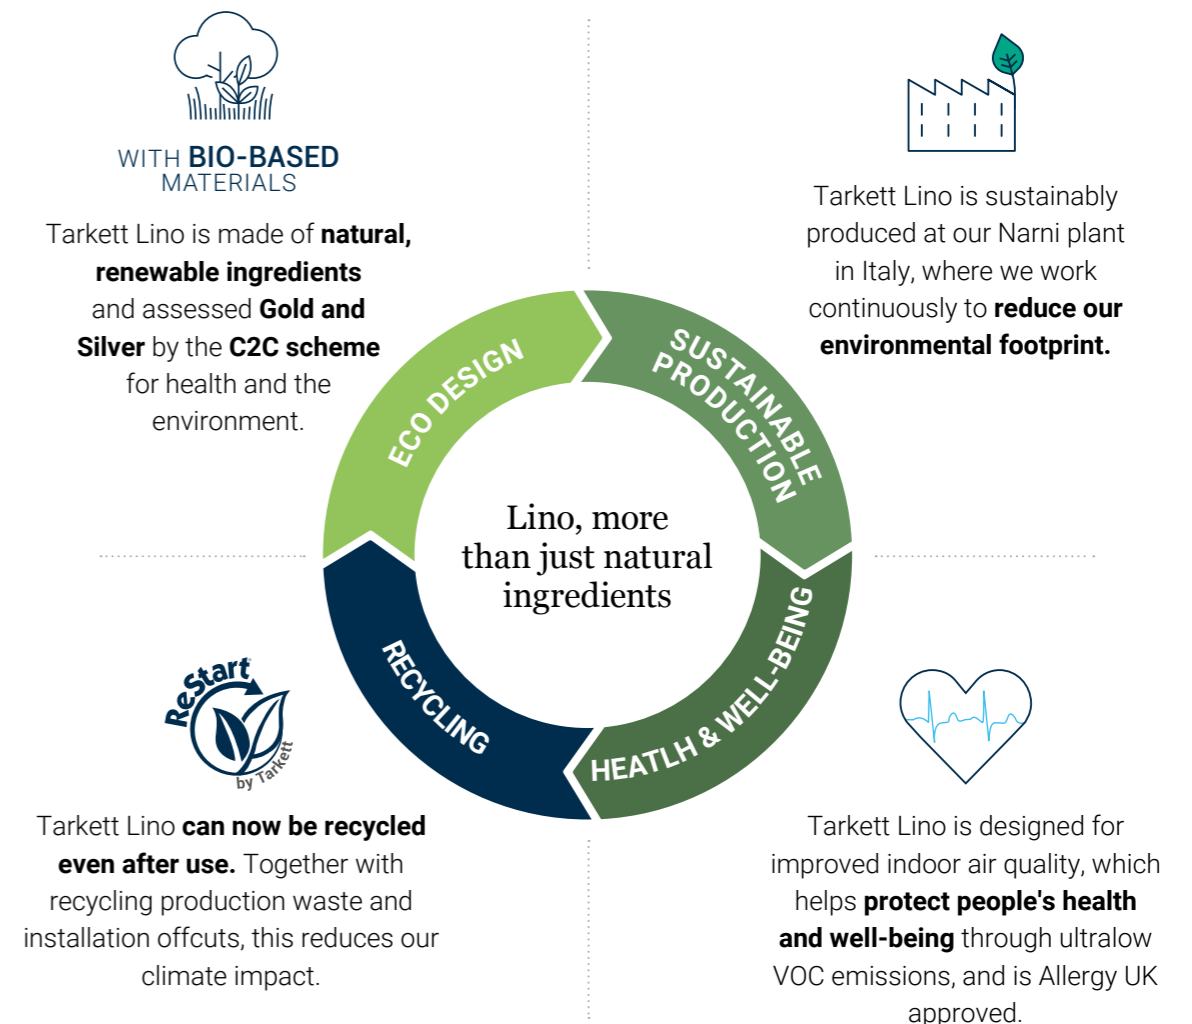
WITH BIO-BASED MATERIALS

Tarkett Lino is made of natural, renewable ingredients and assessed Gold and Silver by the C2C scheme for health and the environment.

Tarkett Lino is sustainably produced at our Narni plant in Italy, where we work continuously to reduce our environmental footprint.

ECO DESIGN

SUSTAINABLE PRODUCTION

Lino, more than just natural ingredients

RECYCLING

HEATLH & WELL-BEING

ReStart by Tarkett

Tarkett Lino can now be recycled even after use. Together with recycling production waste and installation offcuts, this reduces our climate impact.

Tarkett Lino is designed for improved indoor air quality, which helps protect people's health and well-being through ultralow VOC emissions, and is Allergy UK approved.